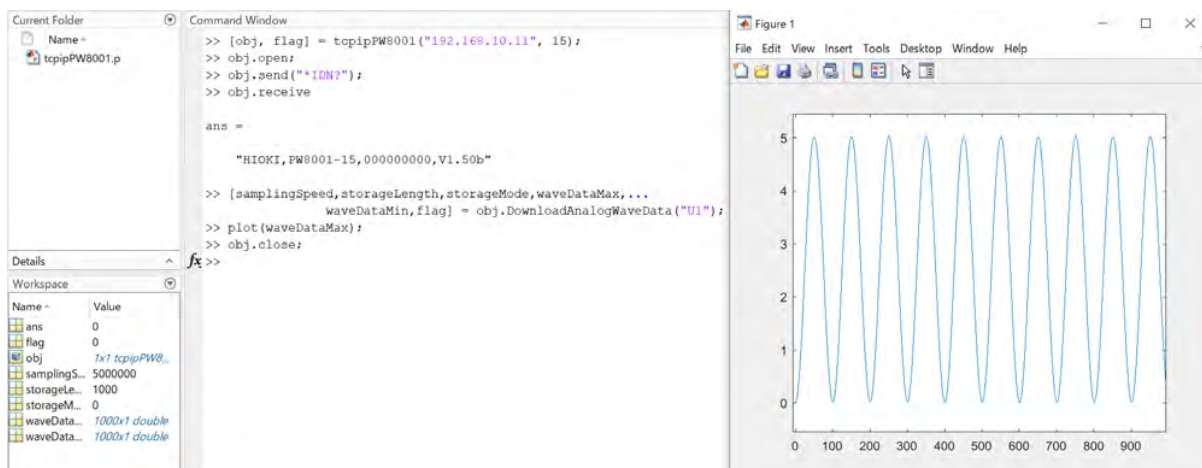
Current Folder
Name
tcpipPW8001.p

Details

Workspace

| Name | Value |
|---|---|
| ans | 0 |
| flag | 0 |
| obj | 1x1 tcpipPW8... |
| samplingS... | 5000000 |
| storageLe... | 1000 |
| storageM... | 0 |
| waveData... | 1000x1 double |
| waveData... | 1000x1 double |

Command Window

>> [obj, flag] = tcpipPW8001("192.168.10.11", 15);
>> obj.open;
>> obj.send("*IDN?");
>> obj.receive

ans =

"HIOKI,PW8001-15,000000000,V1.50b"

>> [samplingSpeed,storageLength,storageMode,waveDataMax,...
waveDataMin,flag] = obj.DownloadAnalogWaveData("U1");
>> plot(waveDataMax);
>> obj.close;
fx >>

Figure 1

File Edit View Insert Tools Desktop Window Help

5
4
3
2
1
0
0 100 200 300 400 500 600 700 800 900